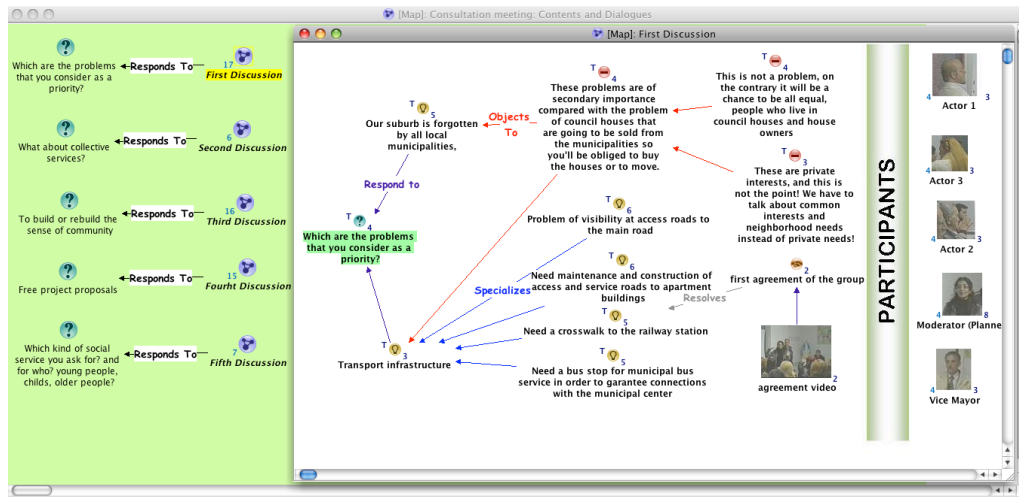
[Map]: Consultation meeting: Contents and Dialogues

Which are the problems that you consider as a priority?
Responds To
17
First Discussion

What about collective services?
Responds To
6
Second Discussion

To build or rebuild the sense of community
Responds To
16
Third Discussion

Free project proposals
Responds To
15
Fourht Discussion

Which kind of social service you ask for? and for who? young people, childs, older people?
Responds To
7
Fifth Discussion

[Map]: First Discussion

T 5
Our suburb is forgotten by all local municipalities,

Objects To

T 4
These problems are of secondary importance compared with the problem of council houses that are going to be sold from the municipalities so you'll be obliged to buy the houses or to move.

T 4
This is not a problem, on the contrary it will be a chance to be all equal, people who live in council houses and house owners

T 3
These are private interests, and this is not the point! We have to talk about common interests and neighborhood needs instead of private needs!

Respond to

T 4
Which are the problems that you consider as a priority?

T 6
Problem of visibility at access roads to the main road

T 6
Need maintenance and construction of access and service roads to apartment buildings

2
first agreement of the group

Resolves

Specializes

T 5
Need a crosswalk to the railway station

T 3
Transport infrastructure

T 5
Need a bus stop for municipal bus service in order to garantee connections with the municipal center

agreement video 2

PARTICIPANTS

4 3
Actor 1

4 3
Actor 3

4 3
Actor 2

4 8
Moderator (Planne

4 3
Vice Mayor